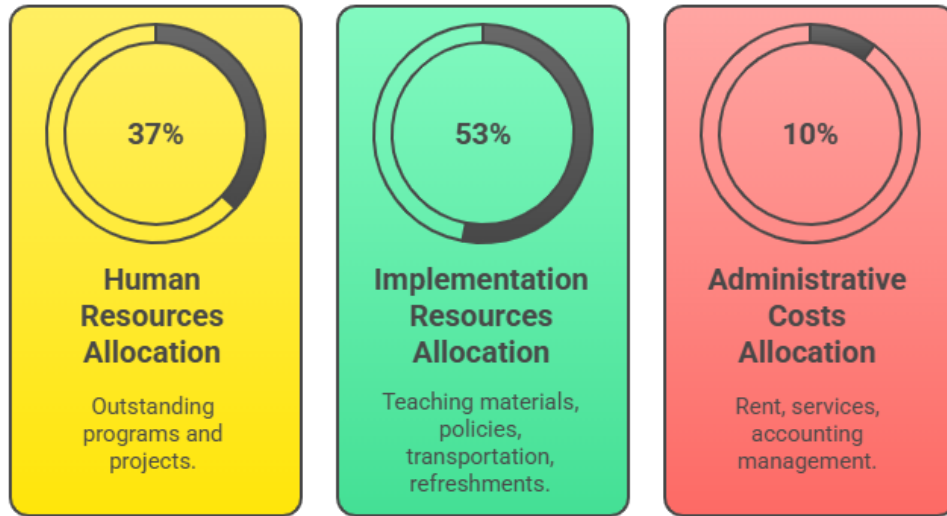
37%

Human Resources Allocation

Outstanding programs and projects.

53%

Implementation Resources Allocation

Teaching materials, policies, transportation, refreshments.

10%

Administrative Costs Allocation

Rent, services, accounting management.